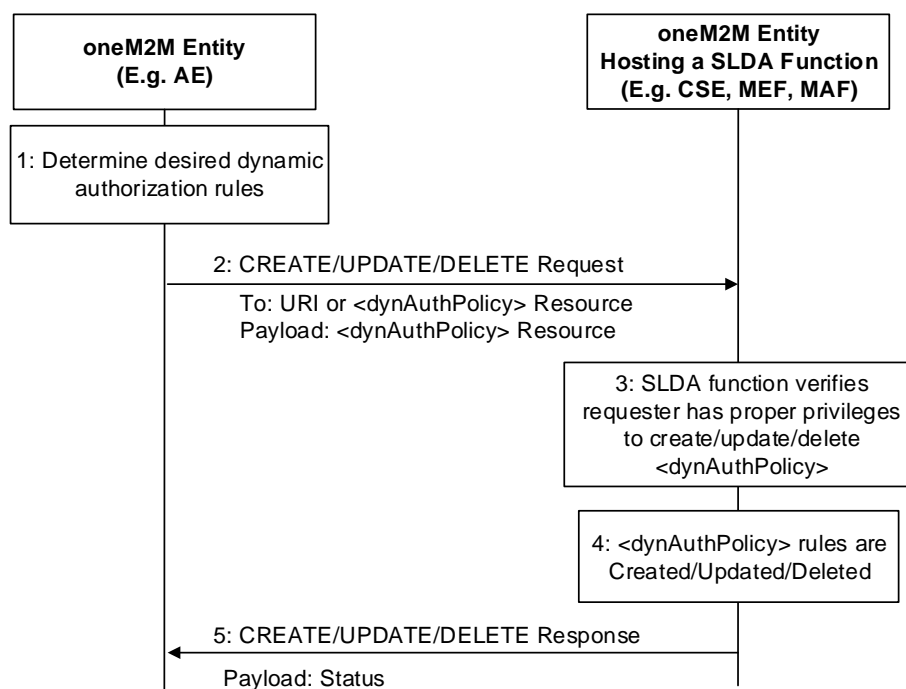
oneM2M Entity
(E.g. AE)

oneM2M Entity
Hosting a SLDA Function
(E.g. CSE, MEF, MAF)

1: Determine desired dynamic authorization rules

2: CREATE/UPDATE/DELETE Request

To: URI or <dynAuthPolicy> Resource
Payload: <dynAuthPolicy> Resource

3: SLDA function verifies requester has proper privileges to create/update/delete <dynAuthPolicy>

4: <dynAuthPolicy> rules are Created/Updated/Deleted

5: CREATE/UPDATE/DELETE Response

Payload: Status